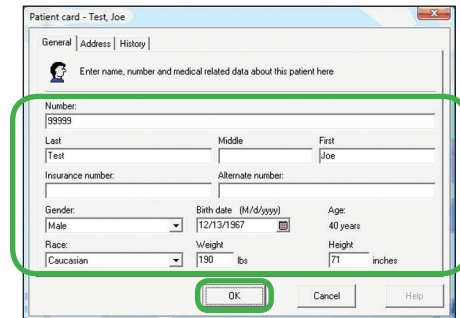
Patient card - Test, Joe

General | Address | History

Enter name, number and medical related data about this patient here

Number:
99999

Last
Test

Middle

First
Joe

Insurance number:

Alternate number:

Gender:
Male

Birth date (M/d/yyyy)
12/13/1967

Age:
40 years

Race:
Caucasian

Weight
190 lbs

Height
71 inches

OK

Cancel

Help